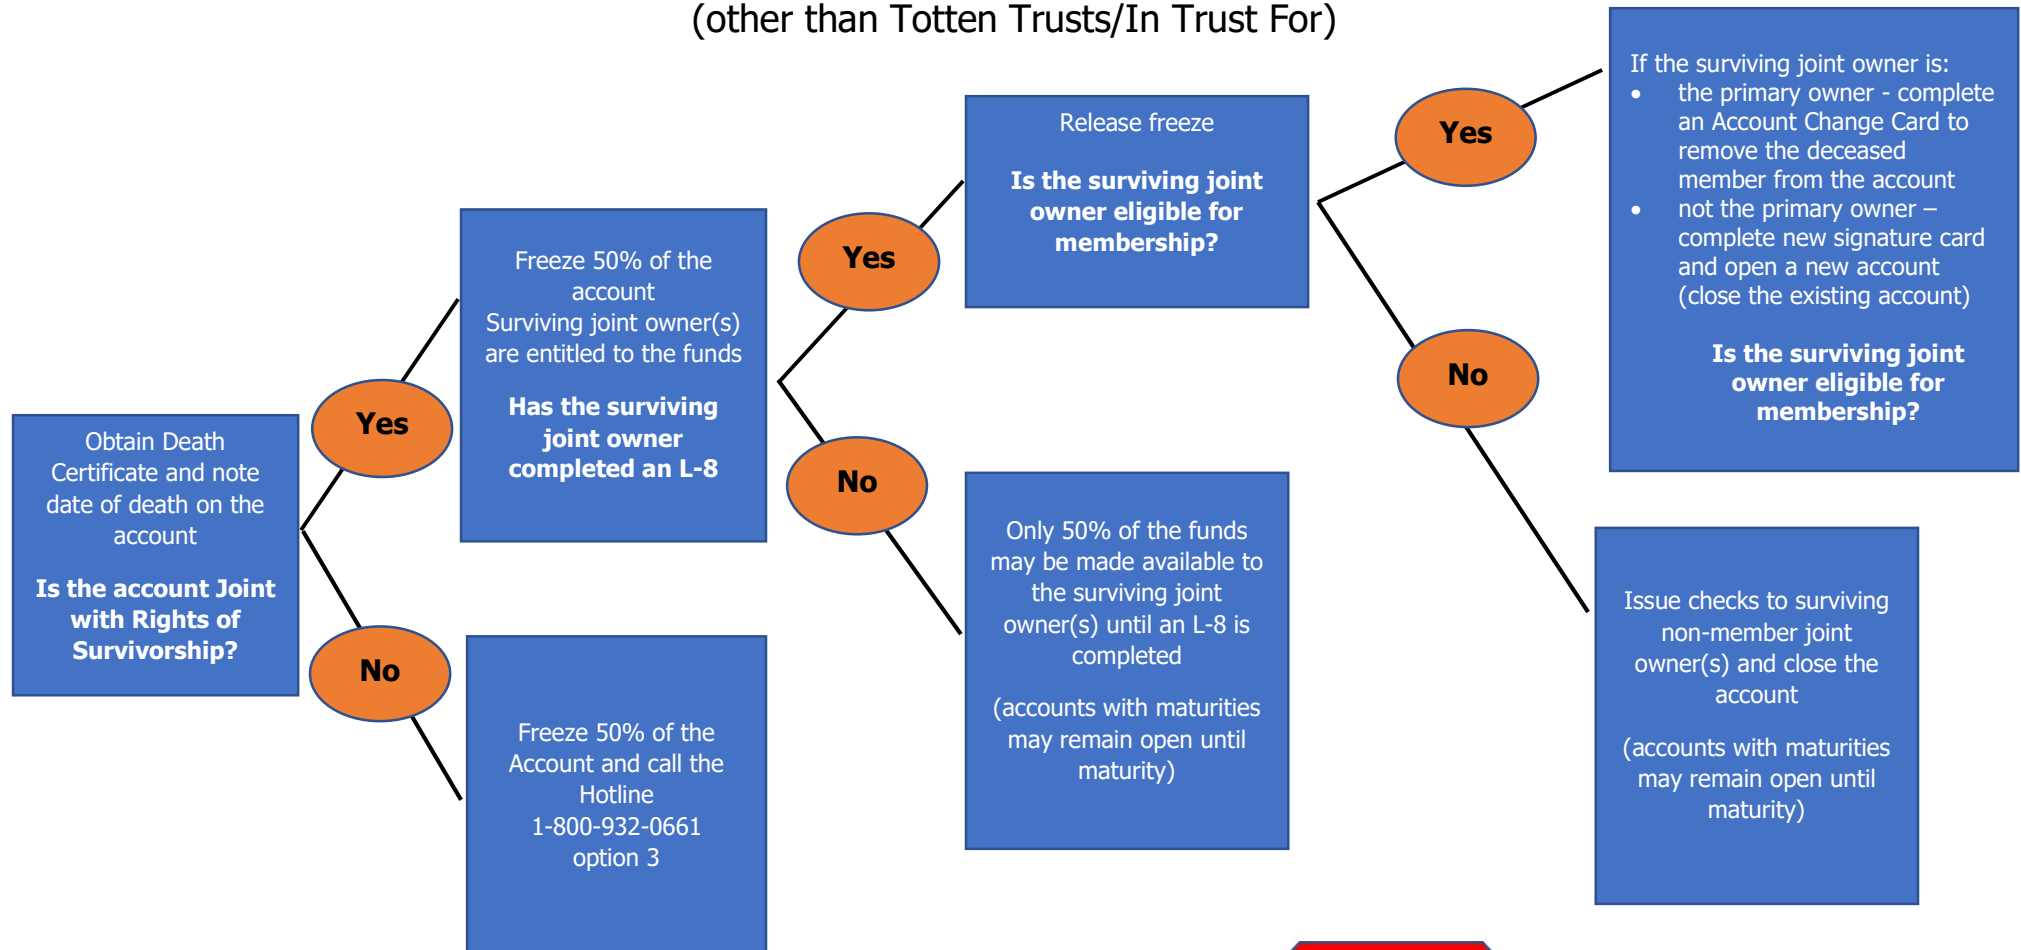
(other than Totten Trusts/In Trust For)

Obtain Death Certificate and note date of death on the account

**Is the account Joint with Rights of Survivorship?**

Yes

No

Freeze 50% of the account
Surviving joint owner(s) are entitled to the funds

**Has the surviving joint owner completed an L-8**

Freeze 50% of the Account and call the Hotline
1-800-932-0661
option 3

Yes

No

Release freeze

**Is the surviving joint owner eligible for membership?**

Only 50% of the funds may be made available to the surviving joint owner(s) until an L-8 is completed

(accounts with maturities may remain open until maturity)

Yes

No

If the surviving joint owner is:
- the primary owner - complete an Account Change Card to remove the deceased member from the account
- not the primary owner – complete new signature card and open a new account (close the existing account)

**Is the surviving joint owner eligible for membership?**

Issue checks to surviving non-member joint owner(s) and close the account

(accounts with maturities may remain open until maturity)